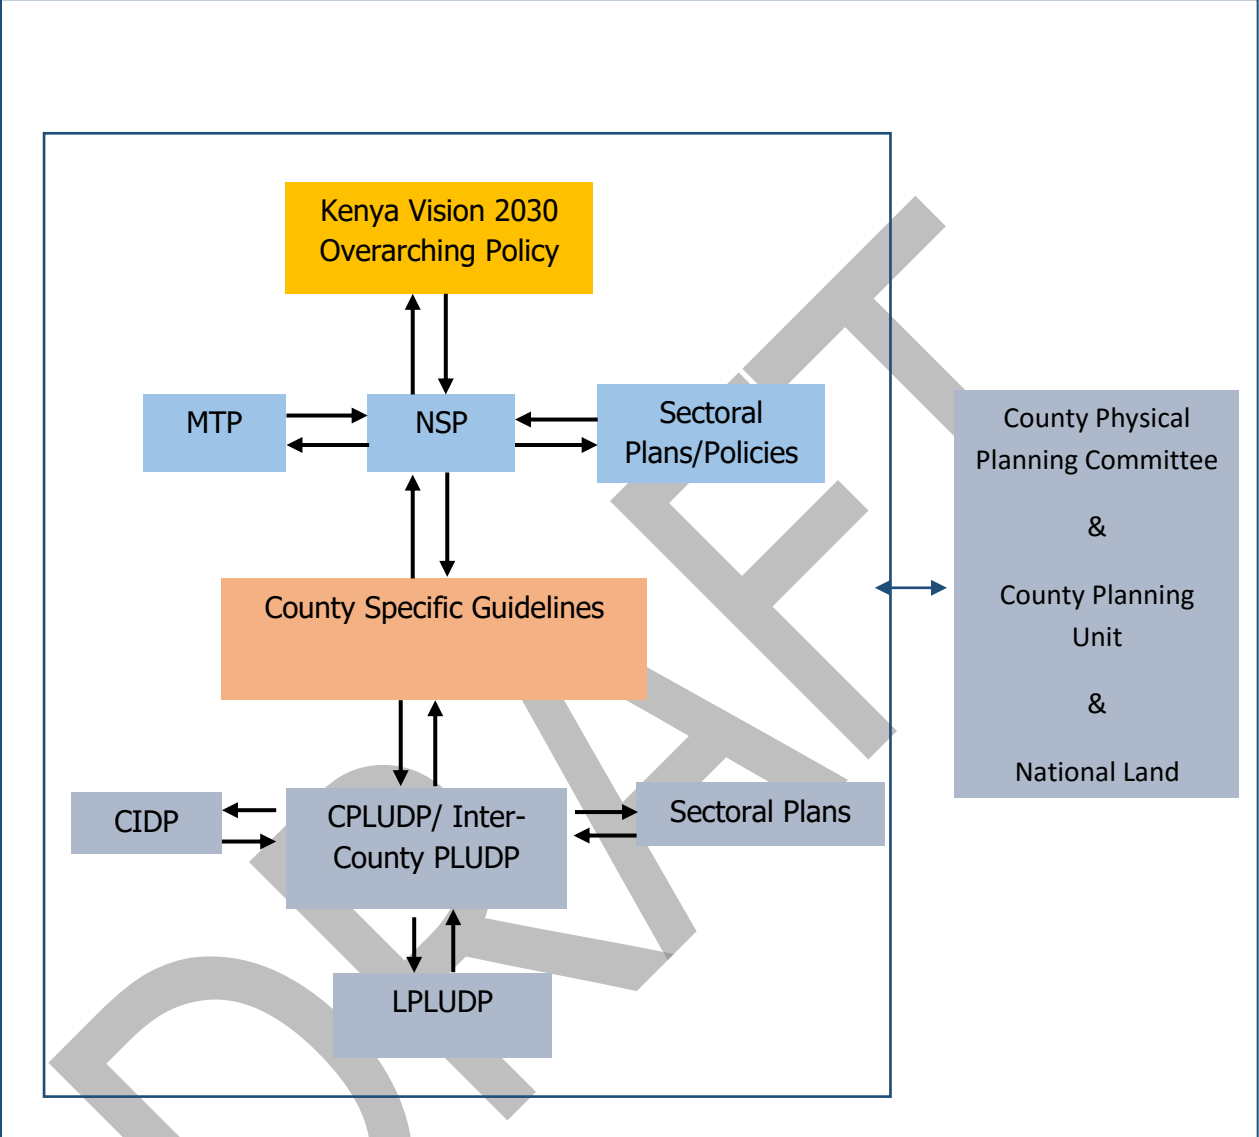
Kenya Vision 2030 Overarching Policy

MTP

NSP

Sectoral Plans/Policies

County Specific Guidelines

CIDP

CPLUDP/ Inter-County PLUDP

Sectoral Plans

LPLUDP

County Physical Planning Committee

&

County Planning Unit

&

National Land

DRAFT